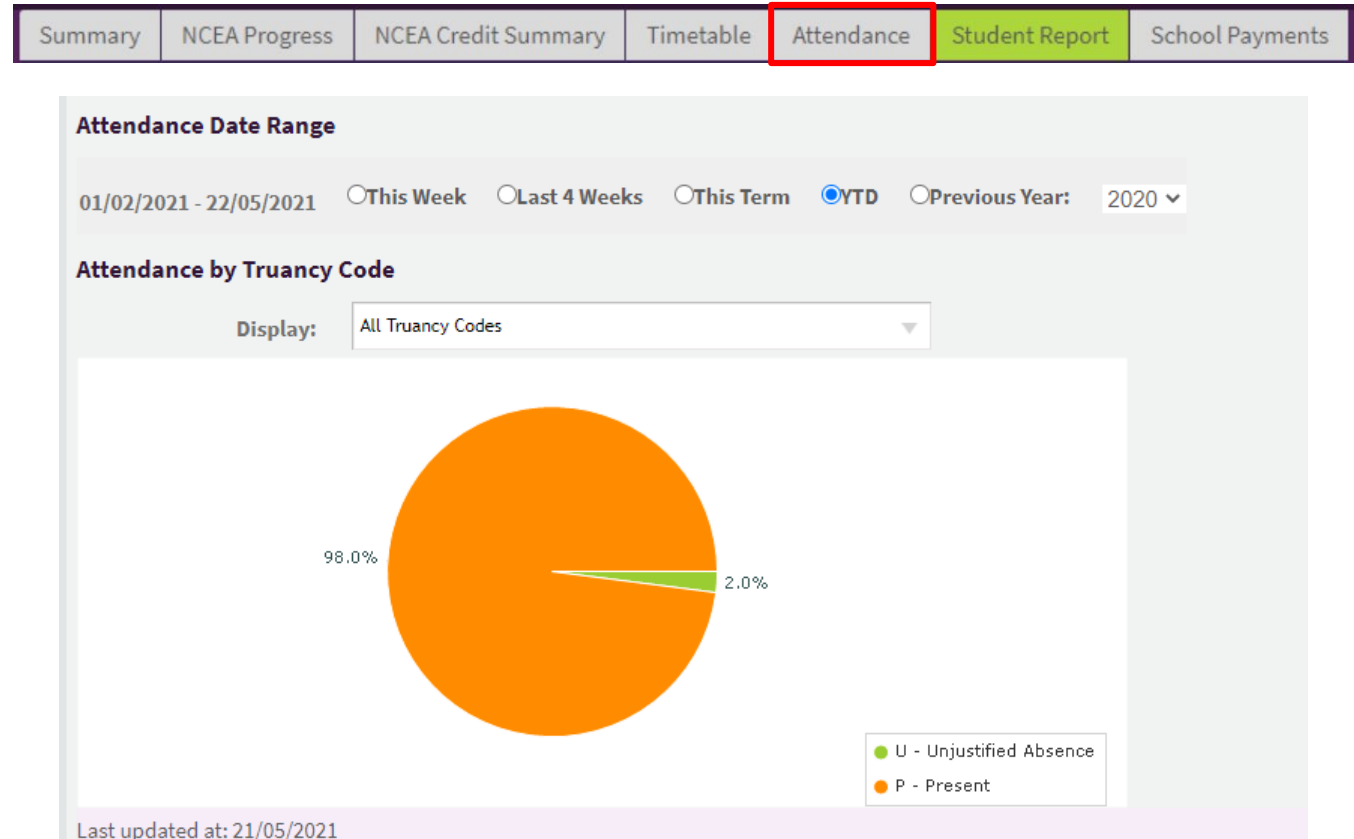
Summary | NCEA Progress | NCEA Credit Summary | Timetable | Attendance | Student Report | School Payments

Attendance Date Range

01/02/2021 - 22/05/2021 This Week Last 4 Weeks This Term YTD Previous Year: 2020

Attendance by Truancy Code

Display: All Truancy Codes

98.0%

2.0%

U - Unjustified Absence

P - Present

Last updated at: 21/05/2021